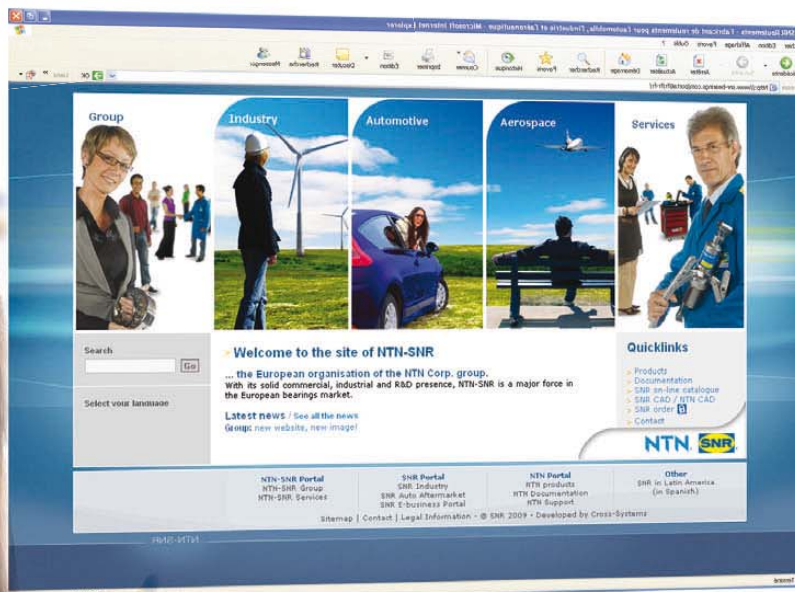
SNR Roulements - Fabricant de roulements pour l'automobile, l'industrie et l'aéronautique - Microsoft Internet Explorer

Fichier Edition Affichage Favoris Outils ?

Précédente Suivante Arrêter Actualiser Démarrage Rechercher Favoris Historique Courrier Imprimer Edition Discuter Recherche Messenger

Adresse http://www.snr-bearings.com/portail/fr-fr/ OK Liens

Group

Industry

Automotive

Aerospace

Services

Search

Go

Select your language

Welcome to the site of NTN-SNR

... the European organisation of the NTN Corp. group.
With its solid commercial, industrial and R&D presence, NTN-SNR is a major force in the European bearings market.

Latest news / See all the news
Group: new website, new image!

Quicklinks

Products
Documentation
SNR on-line catalogue
SNR CAD / NTN CAD
SNR order
Contact

NTN SNR

NTN-SNR Portal
NTN-SNR Group
NTN-SNR Services

SNR Portal
SNR Industry
SNR Auto Aftermarket
SNR E-business Portal

NTN Portal
NTN products
NTN Documentation
NTN Support

Other
SNR in Latin America (in Spanish)

Sitemap | Contact | Legal Information - © SNR 2009 - Developed by Cross-Systems

NTN-SNR

Terminé